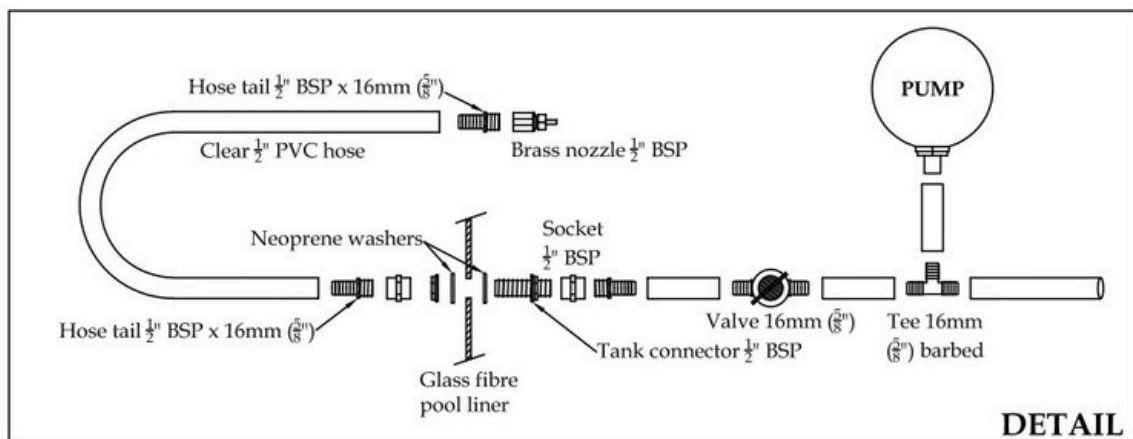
Hose tail $\frac{1}{2}$" BSP x 16mm ($\frac{5}{8}$")

PUMP

Clear $\frac{1}{2}$" PVC hose

Brass nozzle $\frac{1}{2}$" BSP

Neoprene washers

Socket $\frac{1}{2}$" BSP

Hose tail $\frac{1}{2}$" BSP x 16mm ($\frac{5}{8}$")

Valve 16mm ($\frac{5}{8}$")

Tee 16mm ($\frac{5}{8}$") barbed

Tank connector $\frac{1}{2}$" BSP

Glass fibre pool liner

DETAIL